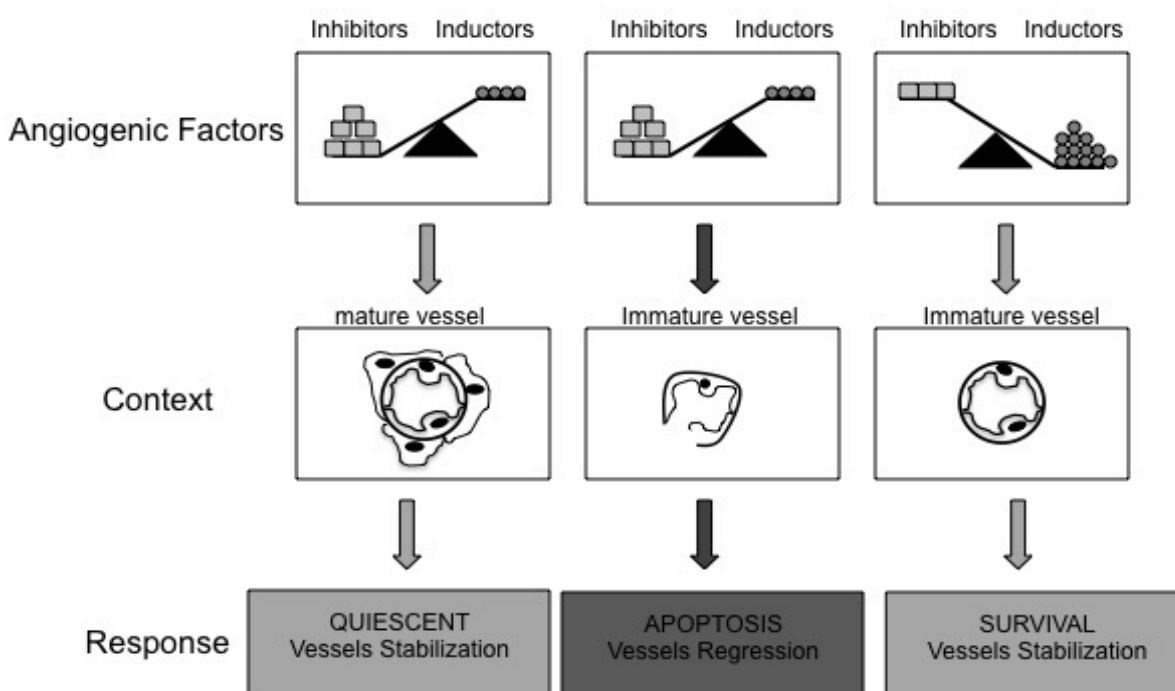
Inhibitors Inductors

Inhibitors Inductors

Inhibitors Inductors

Angiogenic Factors

mature vessel

Immature vessel

Immature vessel

Context

Response

QUIESCENT
Vessels Stabilization

APOPTOSIS
Vessels Regression

SURVIVAL
Vessels Stabilization